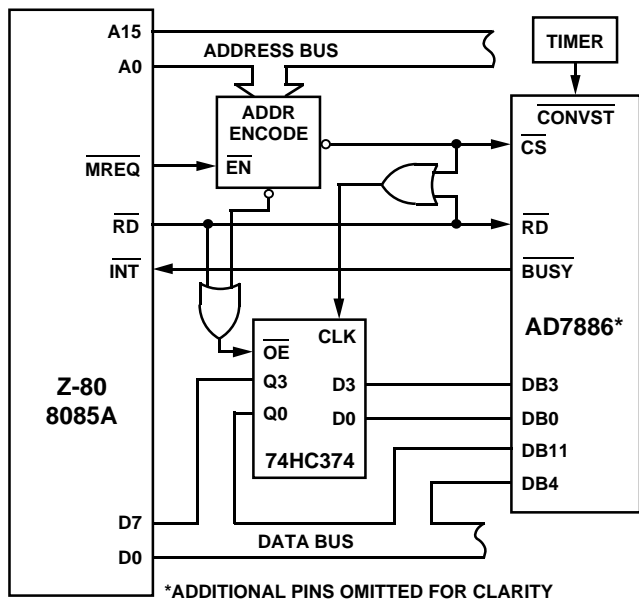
A15
ADDRESS BUS
A0
TIMER
ADDR ENCODE
$\overline{\text{CONVST}}$
$\overline{\text{MREQ}}$
$\overline{\text{EN}}$
$\overline{\text{CS}}$
$\overline{\text{RD}}$
$\overline{\text{RD}}$
$\overline{\text{INT}}$
$\overline{\text{BUSY}}$
$\overline{\text{OE}}$
CLK
AD7886*
Z-80
8085A
Q3
D3
DB3
Q0
D0
DB0
74HC374
DB11
DB4
D7
DATA BUS
D0
*ADDITIONAL PINS OMITTED FOR CLARITY